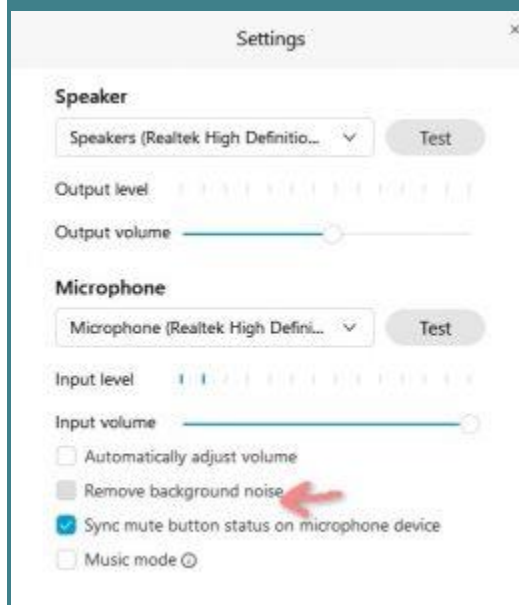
Settings

×

Speaker

Speakers (Realtek High Definitio...

Test

Output level

Output volume

Microphone

Microphone (Realtek High Defini...

Test

Input level

Input volume

Automatically adjust volume

Remove background noise

Sync mute button status on microphone device

Music mode ⓘ